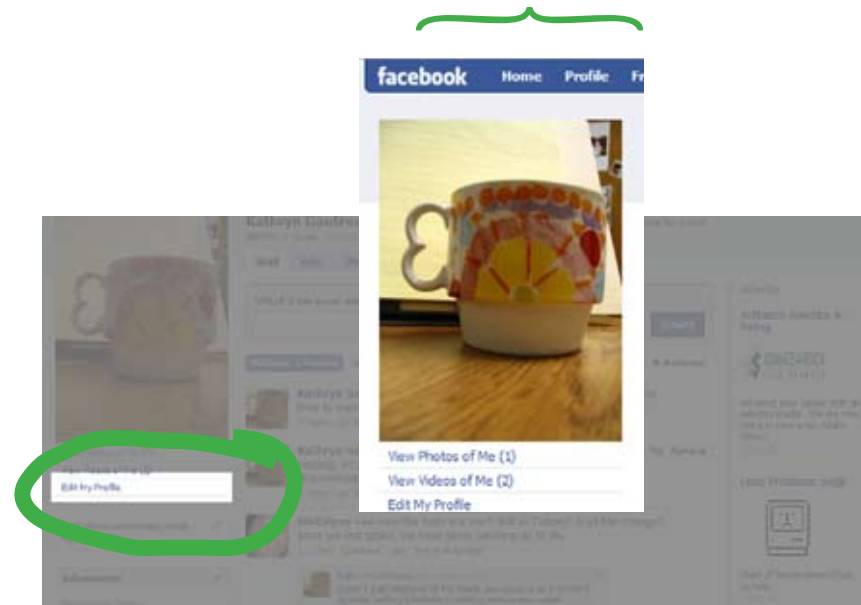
facebook Home Profile Fr

View Photos of Me (1)
View Videos of Me (2)
Edit My Profile

Edit My Profile

Kathryn Gautreau

Wall Info

What's on your mind?

Share

Kathryn

Kathryn

Michigan ... had ... Detroit! And the changes ...

Sponsored

Information

Ads Create an Ad